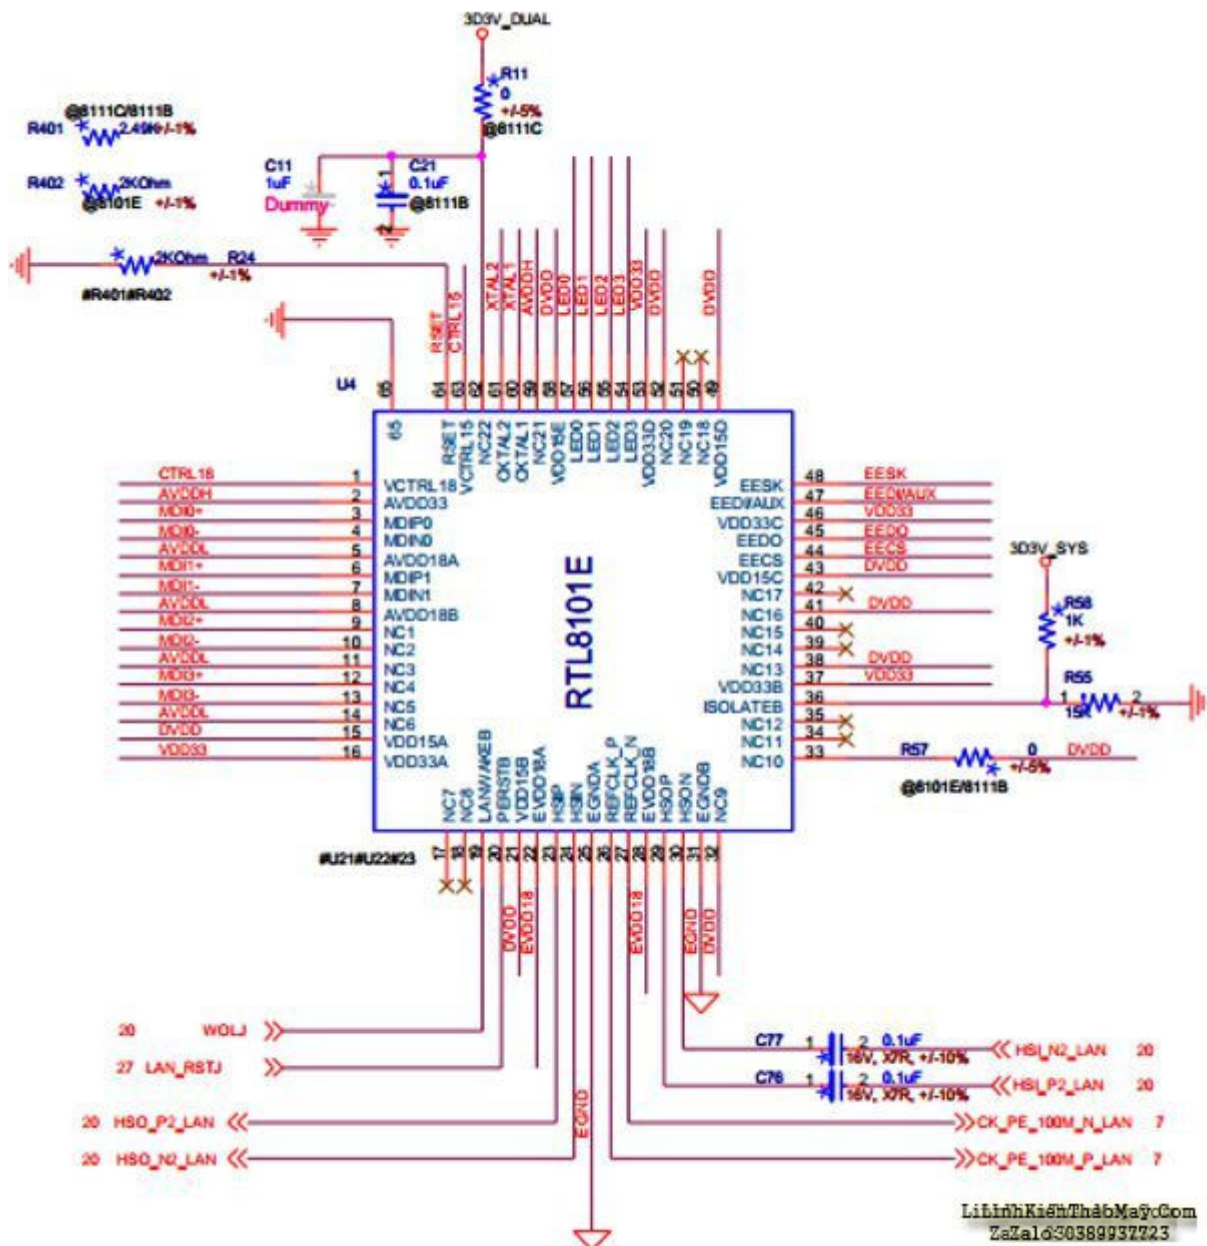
3D3V_DUAL

R11
0
+/-5%
@8111C

@8111C/8111B
R401 2.49K +/-1%

R402 2KOhm
@8101E +/-1%

C11
1uF
Dummy

C21
0.1uF
@8111B

2KOhm R24
+/-1%
#R401#R402

U4

RSET CTRL18 XTAL2 XTAL1 AVDDH DVDD LED0 LED1 LED2 LED3 VDD33 DVDD DVDD

65 64 63 62 61 60 59 58 57 56 55 54 53 52 51 50 49

65 RSET VCTRL15 NC22 CKTAL2 CKTAL1 NC21 VDD15E LED0 LED1 LED2 LED3 VDD33D NC20 NC19 NC18 VDD15D

| | | | |
|---|---|---|---|
| CTRL18 | 1 | VCTRL18 | |
| AVDDH | 2 | AVDD33 | |
| MDI0+ | 3 | MDIP0 | |
| MDI0- | 4 | MDIN0 | |
| AVDDL | 5 | AVDD18A | |
| MDI1+ | 6 | MDIP1 | |
| MDI1- | 7 | MDIN1 | |
| AVDDL | 8 | AVDD18B | |
| MDI2+ | 9 | NC1 | |
| MDI2- | 10 | NC2 | |
| AVDDL | 11 | NC3 | |
| MDI3+ | 12 | NC4 | |
| MDI3- | 13 | NC5 | |
| AVDDL | 14 | NC6 | |
| DVDD | 15 | VDD15A | |
| VDD33 | 16 | VDD33A | |

RTL8101E

| | | |
|---|---|---|
| EESK | 48 | EESK |
| EEDI/AUX | 47 | EEDI/AUX |
| VDD33C | 46 | VDD33 |
| EEDO | 45 | EEDO |
| EECS | 44 | EECS |
| VDD15C | 43 | DVDD |
| NC17 | 42 | |
| NC16 | 41 | DVDD |
| NC15 | 40 | |
| NC14 | 39 | |
| NC13 | 38 | DVDD |
| VDD33B | 37 | VDD33 |
| ISOLATEB | 36 | |
| NC12 | 35 | |
| NC11 | 34 | |
| NC10 | 33 | |

3D3V_SYS
R58
1K
+/-1%

R55
1 2
15K +/-1%

R57 0 DVDD
+/-5%
@8101E/8111B

NC7 NC8 LANWAKEB PERSTB VDD15B EVDD18A HSIP HSIN EGNDA REFCLK_P REFCLK_N EVDD18B HSOP HSON EGNDB NC9

#U21#U22#23 17 18 19 20 21 22 23 24 25 26 27 28 29 30 31 32

DVDD EVDD18 EVDD18 EGND DVDD

20 WOLJ
27 LAN_RSTJ

C77 1 2 0.1uF
16V, X7R, +/-10%
HSI_N2_LAN 20

C76 1 2 0.1uF
16V, X7R, +/-10%
HSI_P2_LAN 20

20 HSO_P2_LAN
20 HSO_N2_LAN
EGND
CK_PE_100M_N_LAN 7
CK_PE_100M_P_LAN 7

LinhKienThaoMay.Com
ZaZalo:0389937723